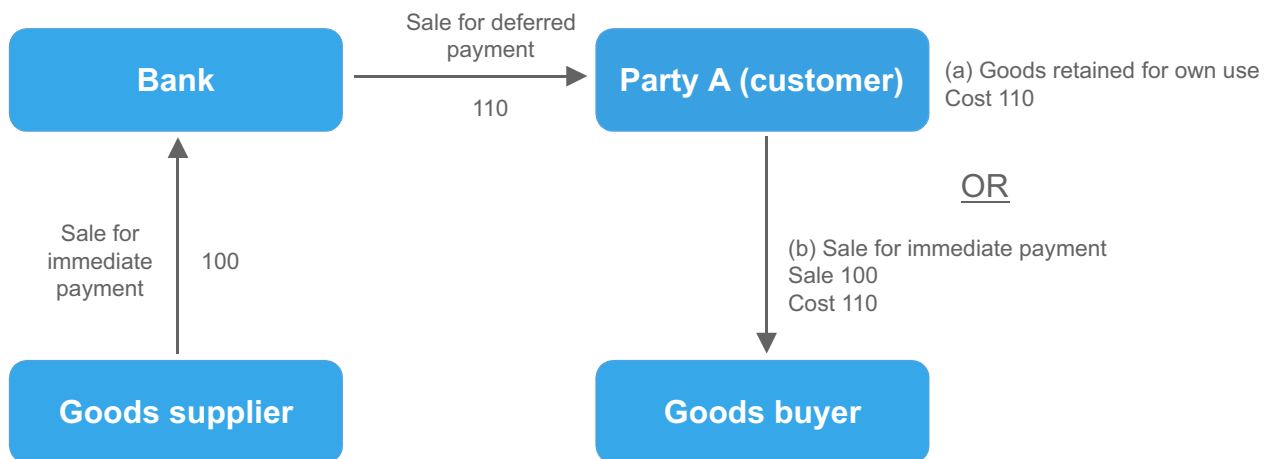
Bank

Sale for deferred payment

110

Party A (customer)

(a) Goods retained for own use
Cost 110

OR

Sale for immediate payment

100

(b) Sale for immediate payment
Sale 100
Cost 110

Goods supplier

Goods buyer